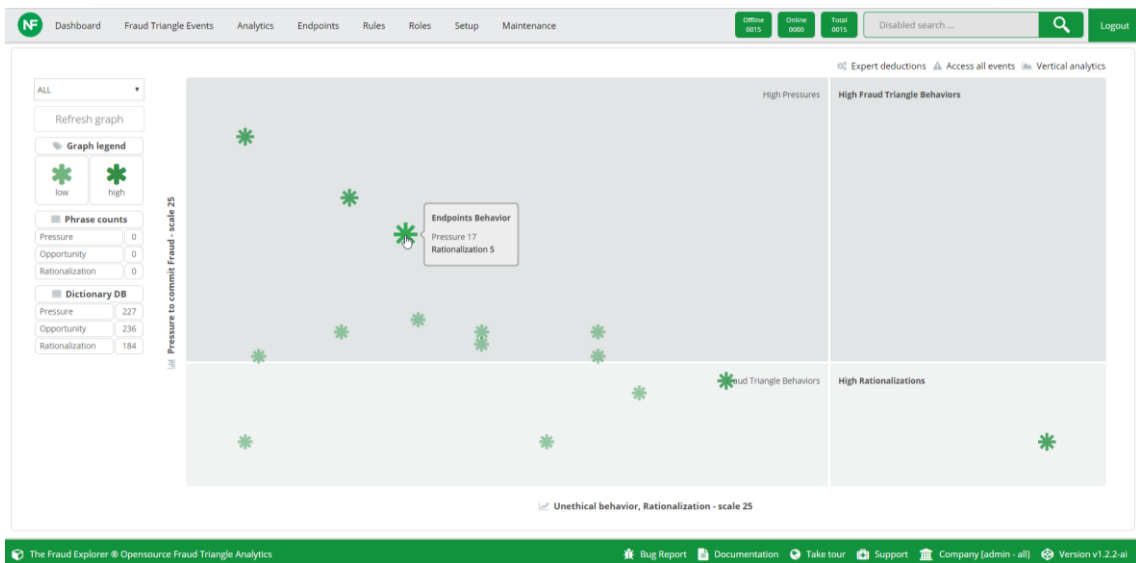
NF Dashboard Fraud Triangle Events Analytics Endpoints Rules Roles Setup Maintenance

Offline 0015 Online 0000 Total 0015 Disabled search ... Logout

Expert deductions Access all events Vertical analytics

ALL

Refresh graph

Graph legend

low high

Phrase counts

| Pressure | 0 |
|---|---|
| Opportunity | 0 |
| Rationalization | 0 |

Dictionary DB

| Pressure | 227 |
|---|---|
| Opportunity | 236 |
| Rationalization | 184 |

Pressure to commit Fraud - scale 25

High Pressures

High Fraud Triangle Behaviors

Endpoints Behavior
Pressure 17
Rationalization 5

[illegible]ud Triangle Behaviors

High Rationalizations

Unethical behavior, Rationalization - scale 25

The Fraud Explorer ® Opensource Fraud Triangle Analytics

Bug Report Documentation Take tour Support Company [admin - all] Version v1.2.2-ai